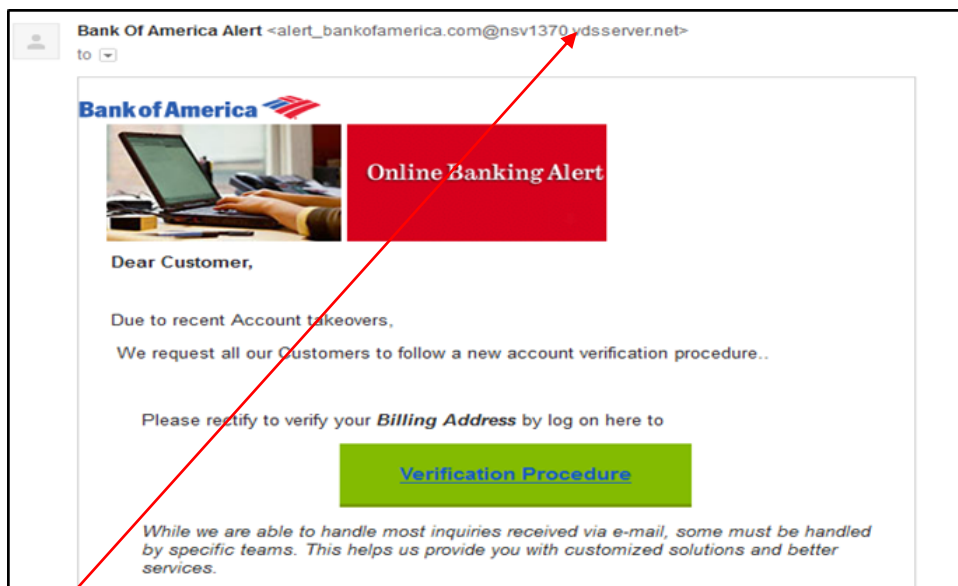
Bank Of America Alert <alert_bankofamerica.com@nsv1370.vdsserver.net>
to

Bank of America

Online Banking Alert

Dear Customer,

Due to recent Account takeovers,

We request all our Customers to follow a new account verification procedure..

Please rectify to verify your ***Billing Address*** by log on here to

Verification Procedure

*While we are able to handle most inquiries received via e-mail, some must be handled by specific teams. This helps us provide you with customized solutions and better services.*